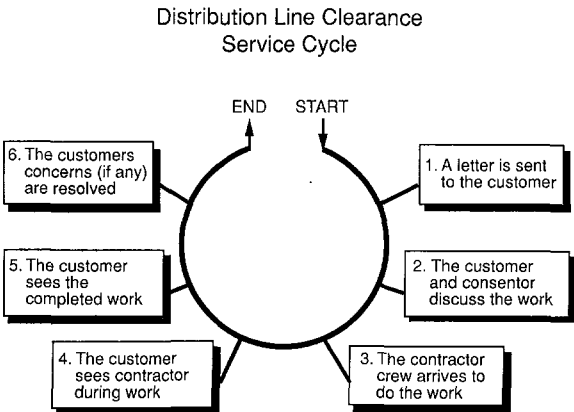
Distribution Line Clearance
Service Cycle

END START

1. A letter is sent to the customer

2. The customer and consentor discuss the work

3. The contractor crew arrives to do the work

4. The customer sees contractor during work

5. The customer sees the completed work

6. The customers concerns (if any) are resolved